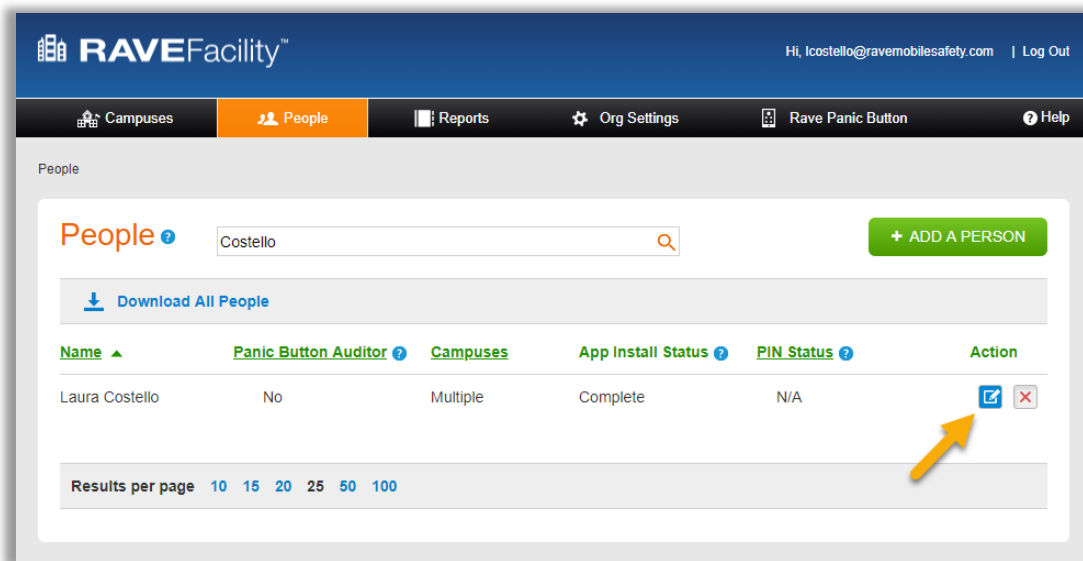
RAVEFacility™

Hi, lcostello@ravemobilesafety.com | Log Out

Campuses People Reports Org Settings Rave Panic Button Help

People

People

Costello

+ ADD A PERSON

Download All People

| Name | Panic Button Auditor | Campuses | App Install Status | PIN Status | Action |
|---|---|---|---|---|---|
| Laura Costello | No | Multiple | Complete | N/A | |

Results per page 10 15 20 25 50 100